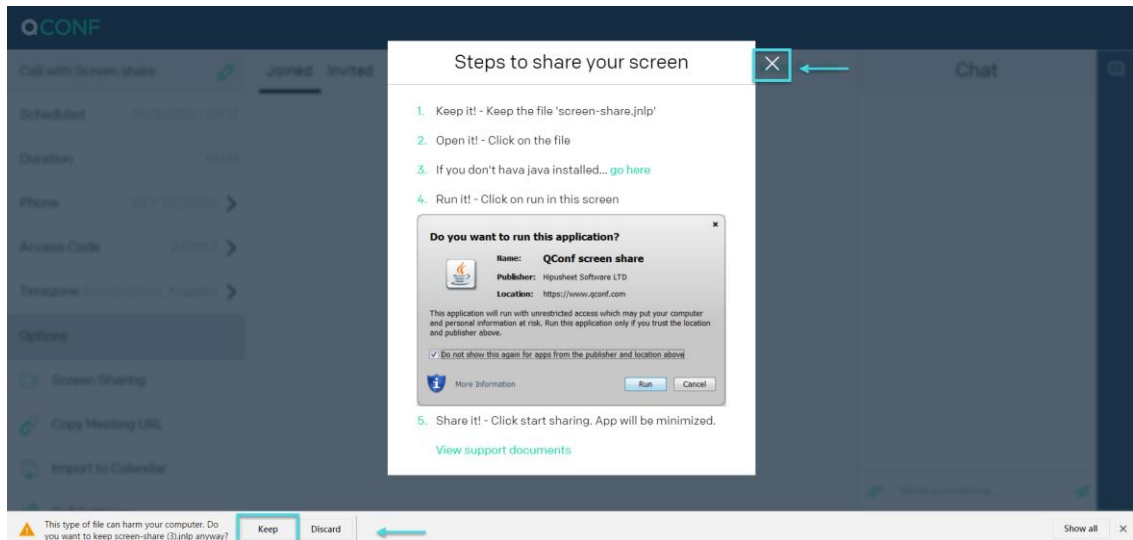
QCONF

Call with Screen share

Scheduled

Duration

Phone

Access Code

Timezone

Options

Screen Sharing

Copy Meeting URL

Import to Calendar

Joined Invited

Chat

Steps to share your screen

1. Keep it! - Keep the file 'screen-share.jnlp'

2. Open it! - Click on the file

3. If you don't hava java installed... go here

4. Run it! - Click on run in this screen

Do you want to run this application?

Name: QConf screen share

Publisher: Hipusheet Software LTD

Location: https://www.qconf.com

This application will run with unrestricted access which may put your computer and personal information at risk. Run this application only if you trust the location and publisher above.

Do not show this again for apps from the publisher and location above

More Information

Run Cancel

5. Share it! - Click start sharing. App will be minimized.

View support documents

This type of file can harm your computer. Do you want to keep screen-share (3).jnlp anyway?

Keep

Discard

Show all